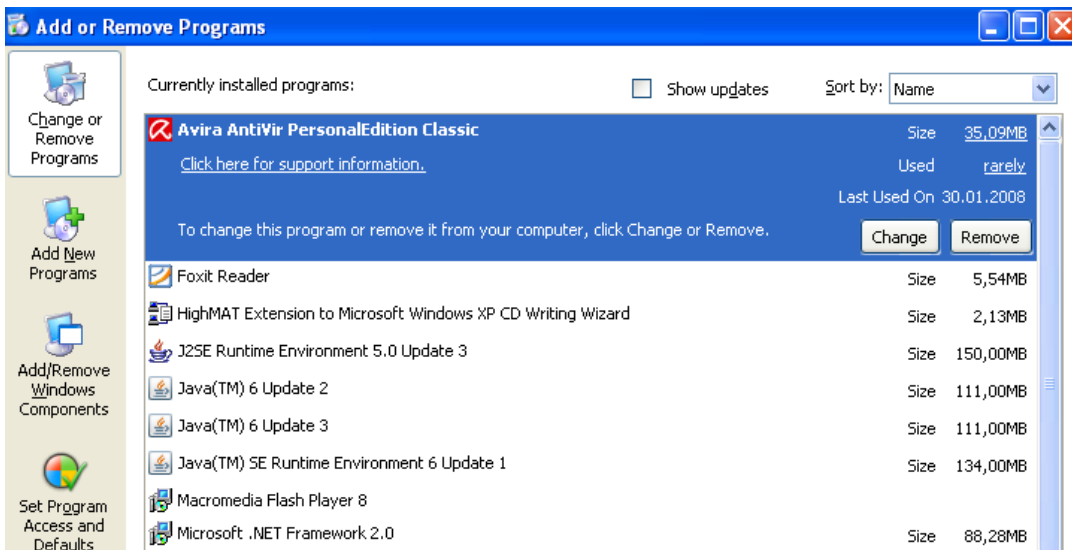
Add or Remove Programs

Change or Remove Programs

Add New Programs

Add/Remove Windows Components

Set Program Access and Defaults

Currently installed programs:

Show updates

Sort by: Name

Avira AntiVir PersonalEdition Classic
Size 35,09MB
Click here for support information.
Used rarely
Last Used On 30.01.2008
To change this program or remove it from your computer, click Change or Remove.
Change Remove

| | | |
|---|---|---|
| Foxit Reader | Size | 5,54MB |
| HighMAT Extension to Microsoft Windows XP CD Writing Wizard | Size | 2,13MB |
| J2SE Runtime Environment 5.0 Update 3 | Size | 150,00MB |
| Java(TM) 6 Update 2 | Size | 111,00MB |
| Java(TM) 6 Update 3 | Size | 111,00MB |
| Java(TM) SE Runtime Environment 6 Update 1 | Size | 134,00MB |
| Macromedia Flash Player 8 | | |
| Microsoft .NET Framework 2.0 | Size | 88,28MB |